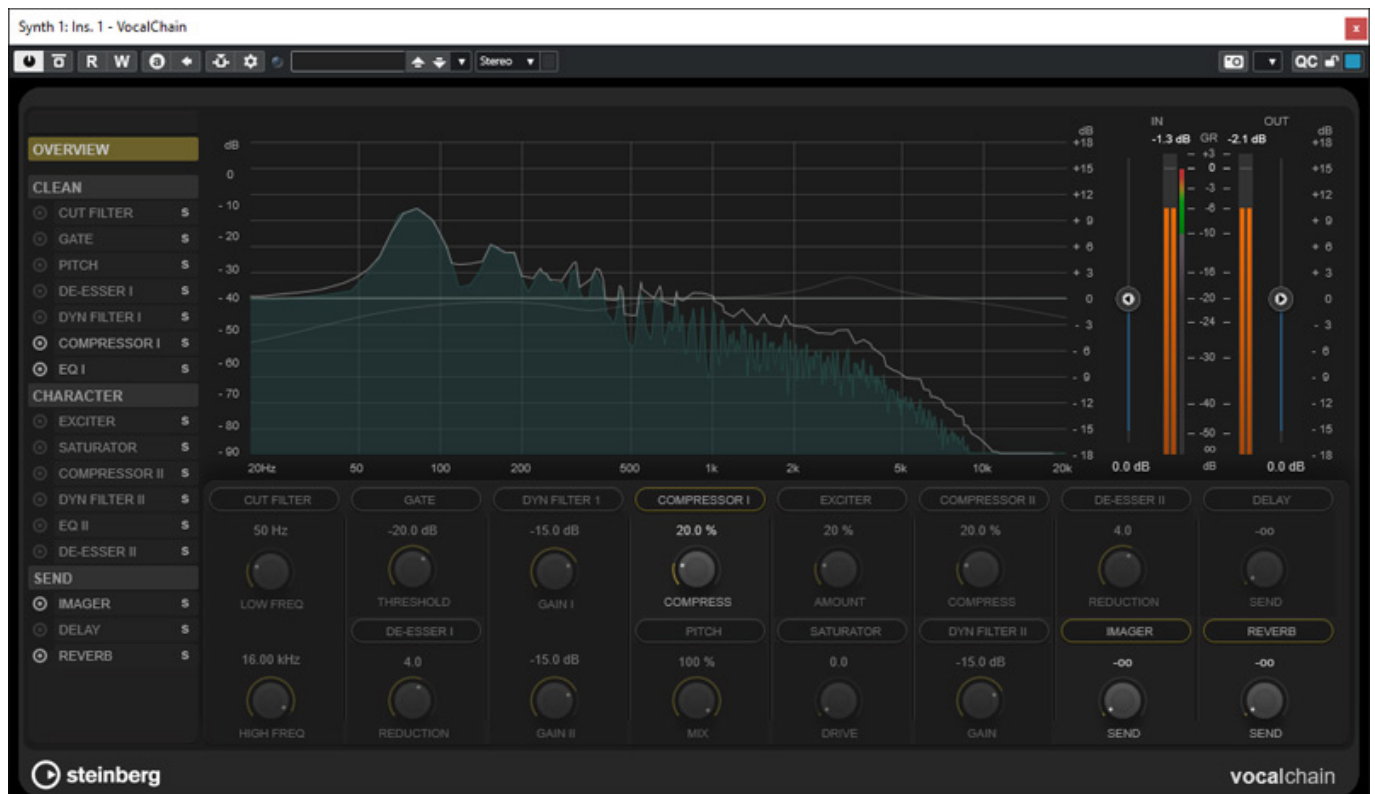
Synth 1: Ins. 1 - VocalChain

R W

Stereo

QC

OVERVIEW
CLEAN
CUT FILTER S
GATE S
PITCH S
DE-ESSER I S
DYN FILTER I S
COMPRESSOR I S
EQ I S
CHARACTER
EXCITER S
SATURATOR S
COMPRESSOR II S
DYN FILTER II S
EQ II S
DE-ESSER II S
SEND
IMAGER S
DELAY S
REVERB S

dB
0
- 10
- 20
- 30
- 40
- 50
- 60
- 70
- 80
- 90

20Hz 50 100 200 500 1k 2k 5k 10k 20k

dB
+18
+15
+12
+ 9
+ 6
+ 3
0
- 3
- 6
- 9
- 12
- 15
- 18

IN
-1.3 dB
GR
-2.1 dB
OUT
+3
0
-3
-6
-10
-16
-20
-24
-30
-40
-50
∞
dB
0.0 dB
0.0 dB

dB
+18
+15
+12
+ 9
+ 6
+ 3
0
- 3
- 6
- 9
- 12
- 15
- 18

CUT FILTER
50 Hz
LOW FREQ
16.00 kHz
HIGH FREQ

GATE
-20.0 dB
THRESHOLD
DE-ESSER I
4.0
REDUCTION

DYN FILTER 1
-15.0 dB
GAIN I
-15.0 dB
GAIN II

COMPRESSOR I
20.0 %
COMPRESS
PITCH
100 %
MIX

EXCITER
20 %
AMOUNT
SATURATOR
0.0
DRIVE

COMPRESSOR II
20.0 %
COMPRESS
DYN FILTER II
-15.0 dB
GAIN

DE-ESSER II
4.0
REDUCTION
IMAGER
-oo
SEND

DELAY
-oo
SEND
REVERB
-oo
SEND

steinberg
vocalchain